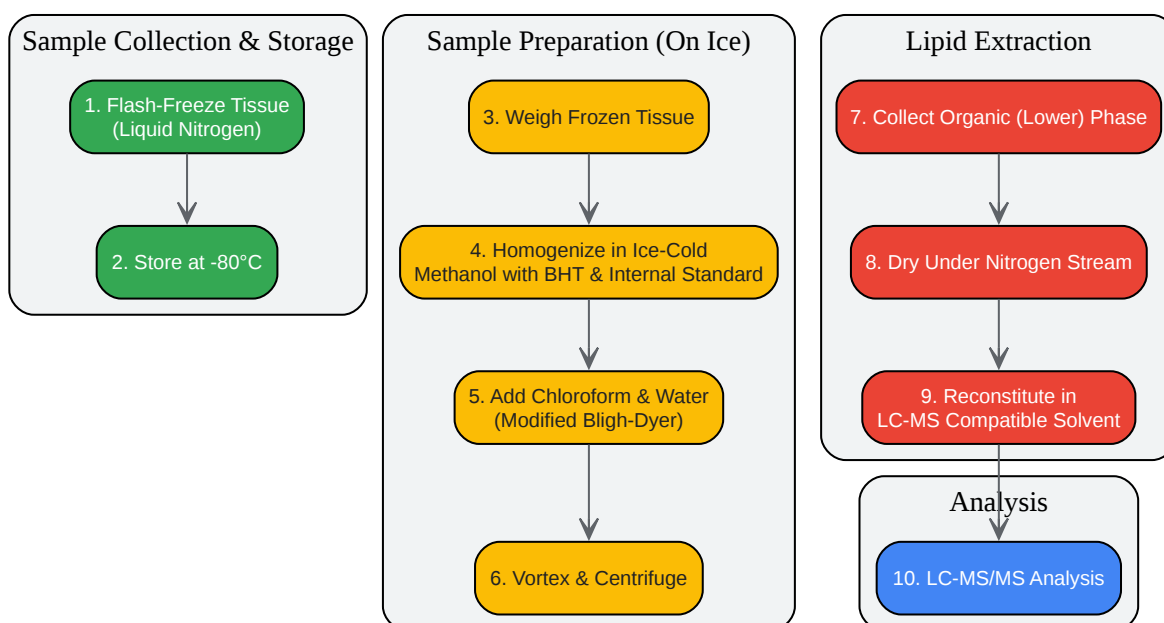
Sample Collection & Storage

1. Flash-Freeze Tissue (Liquid Nitrogen)

2. Store at -80°C

Sample Preparation (On Ice)

3. Weigh Frozen Tissue

4. Homogenize in Ice-Cold Methanol with BHT & Internal Standard

5. Add Chloroform & Water (Modified Bligh-Dyer)

6. Vortex & Centrifuge

Lipid Extraction

7. Collect Organic (Lower) Phase

8. Dry Under Nitrogen Stream

9. Reconstitute in LC-MS Compatible Solvent

Analysis

10. LC-MS/MS Analysis